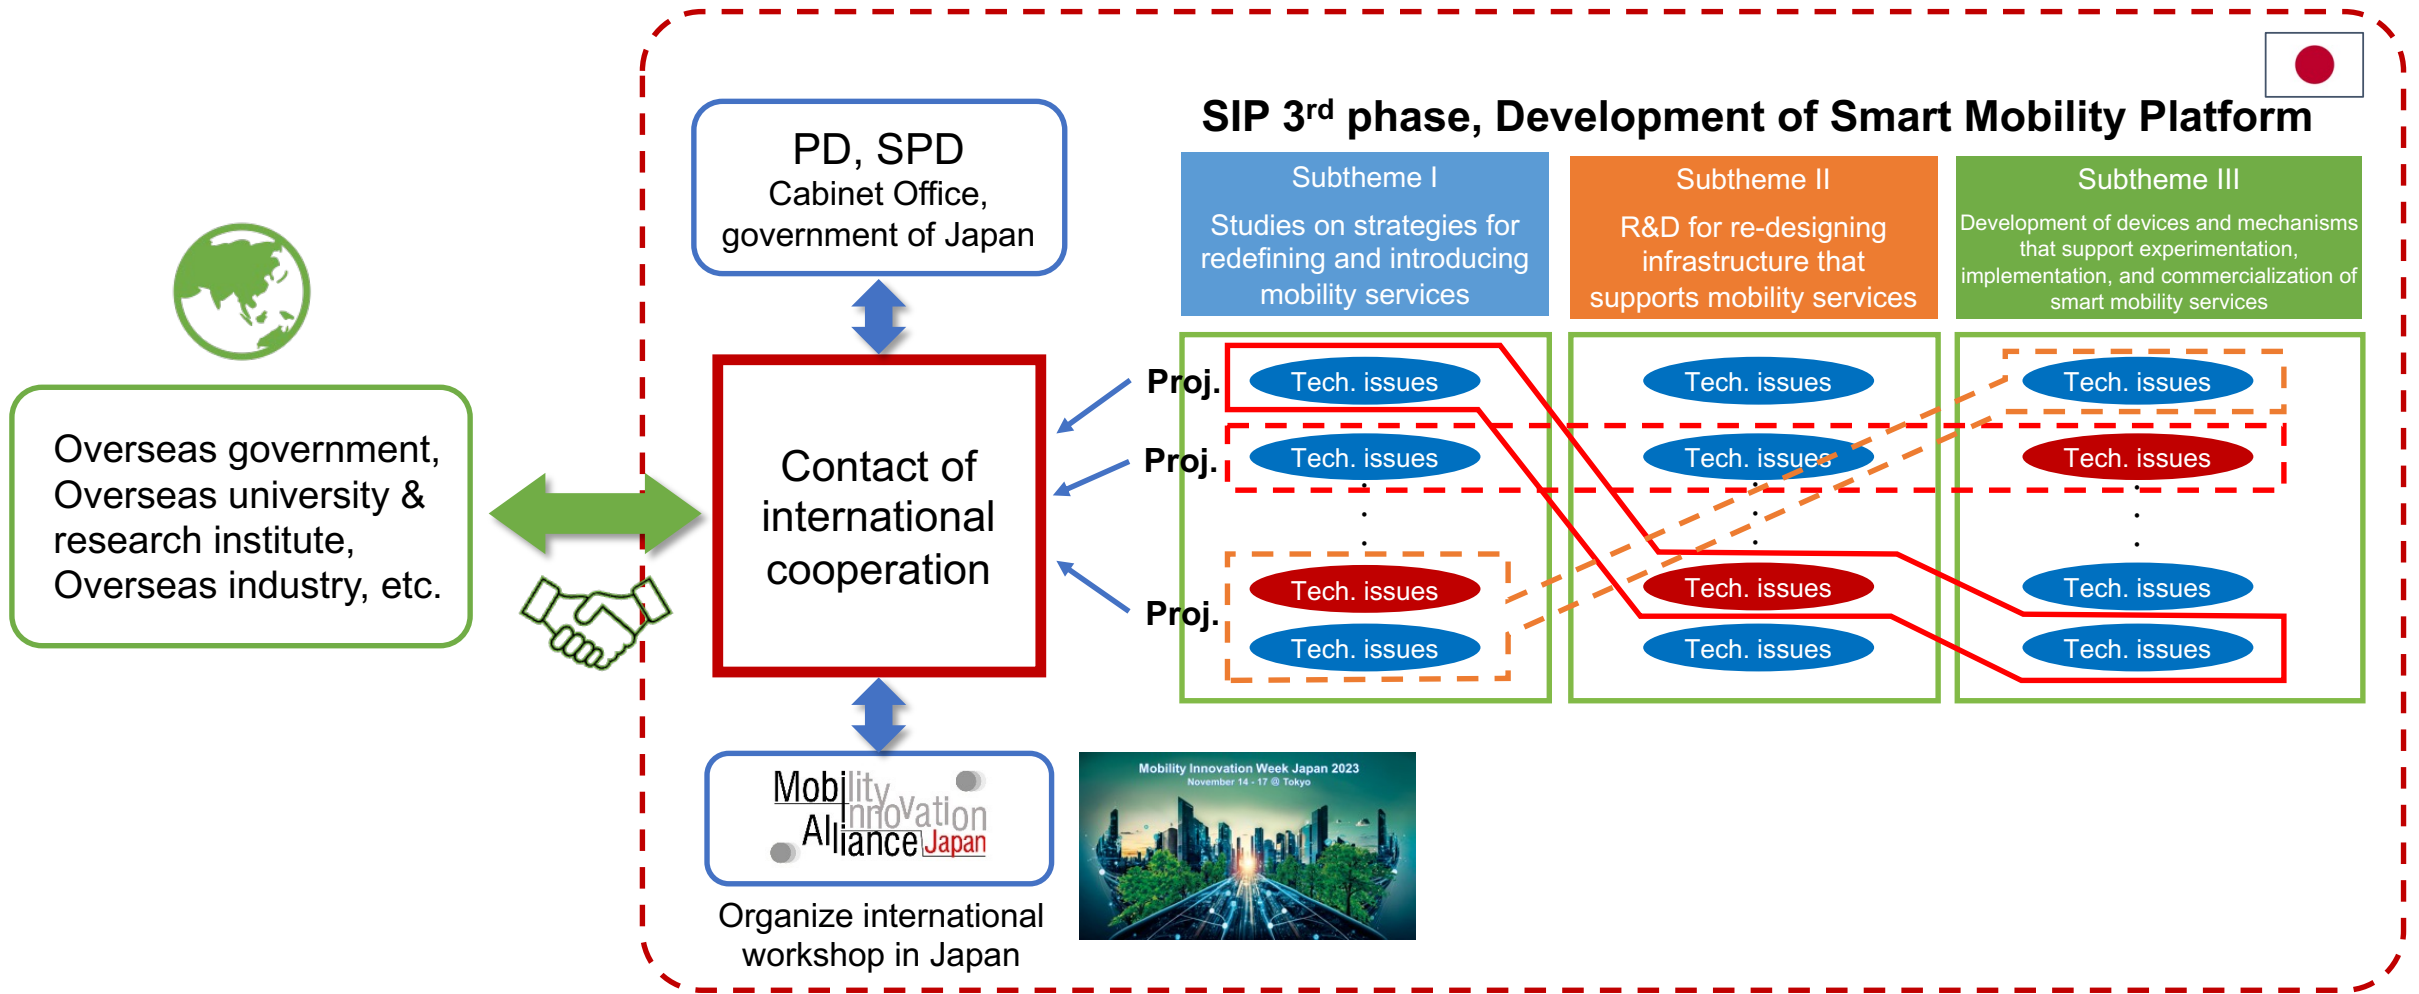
Overseas government, Overseas university & research institute, Overseas industry, etc.

PD, SPD
Cabinet Office, government of Japan

Contact of international cooperation

Mobility Innovation Alliance Japan

Organize international workshop in Japan

Mobility Innovation Week Japan 2023
November 14 - 17 @ Tokyo

SIP 3$^{rd}$ phase, Development of Smart Mobility Platform

Subtheme I
Studies on strategies for redefining and introducing mobility services

Subtheme II
R&D for re-designing infrastructure that supports mobility services

Subtheme III
Development of devices and mechanisms that support experimentation, implementation, and commercialization of smart mobility services

Proj.
Proj.
Proj.

Tech. issues
Tech. issues
Tech. issues
Tech. issues

Tech. issues
Tech. issues
Tech. issues
Tech. issues

Tech. issues
Tech. issues
Tech. issues
Tech. issues